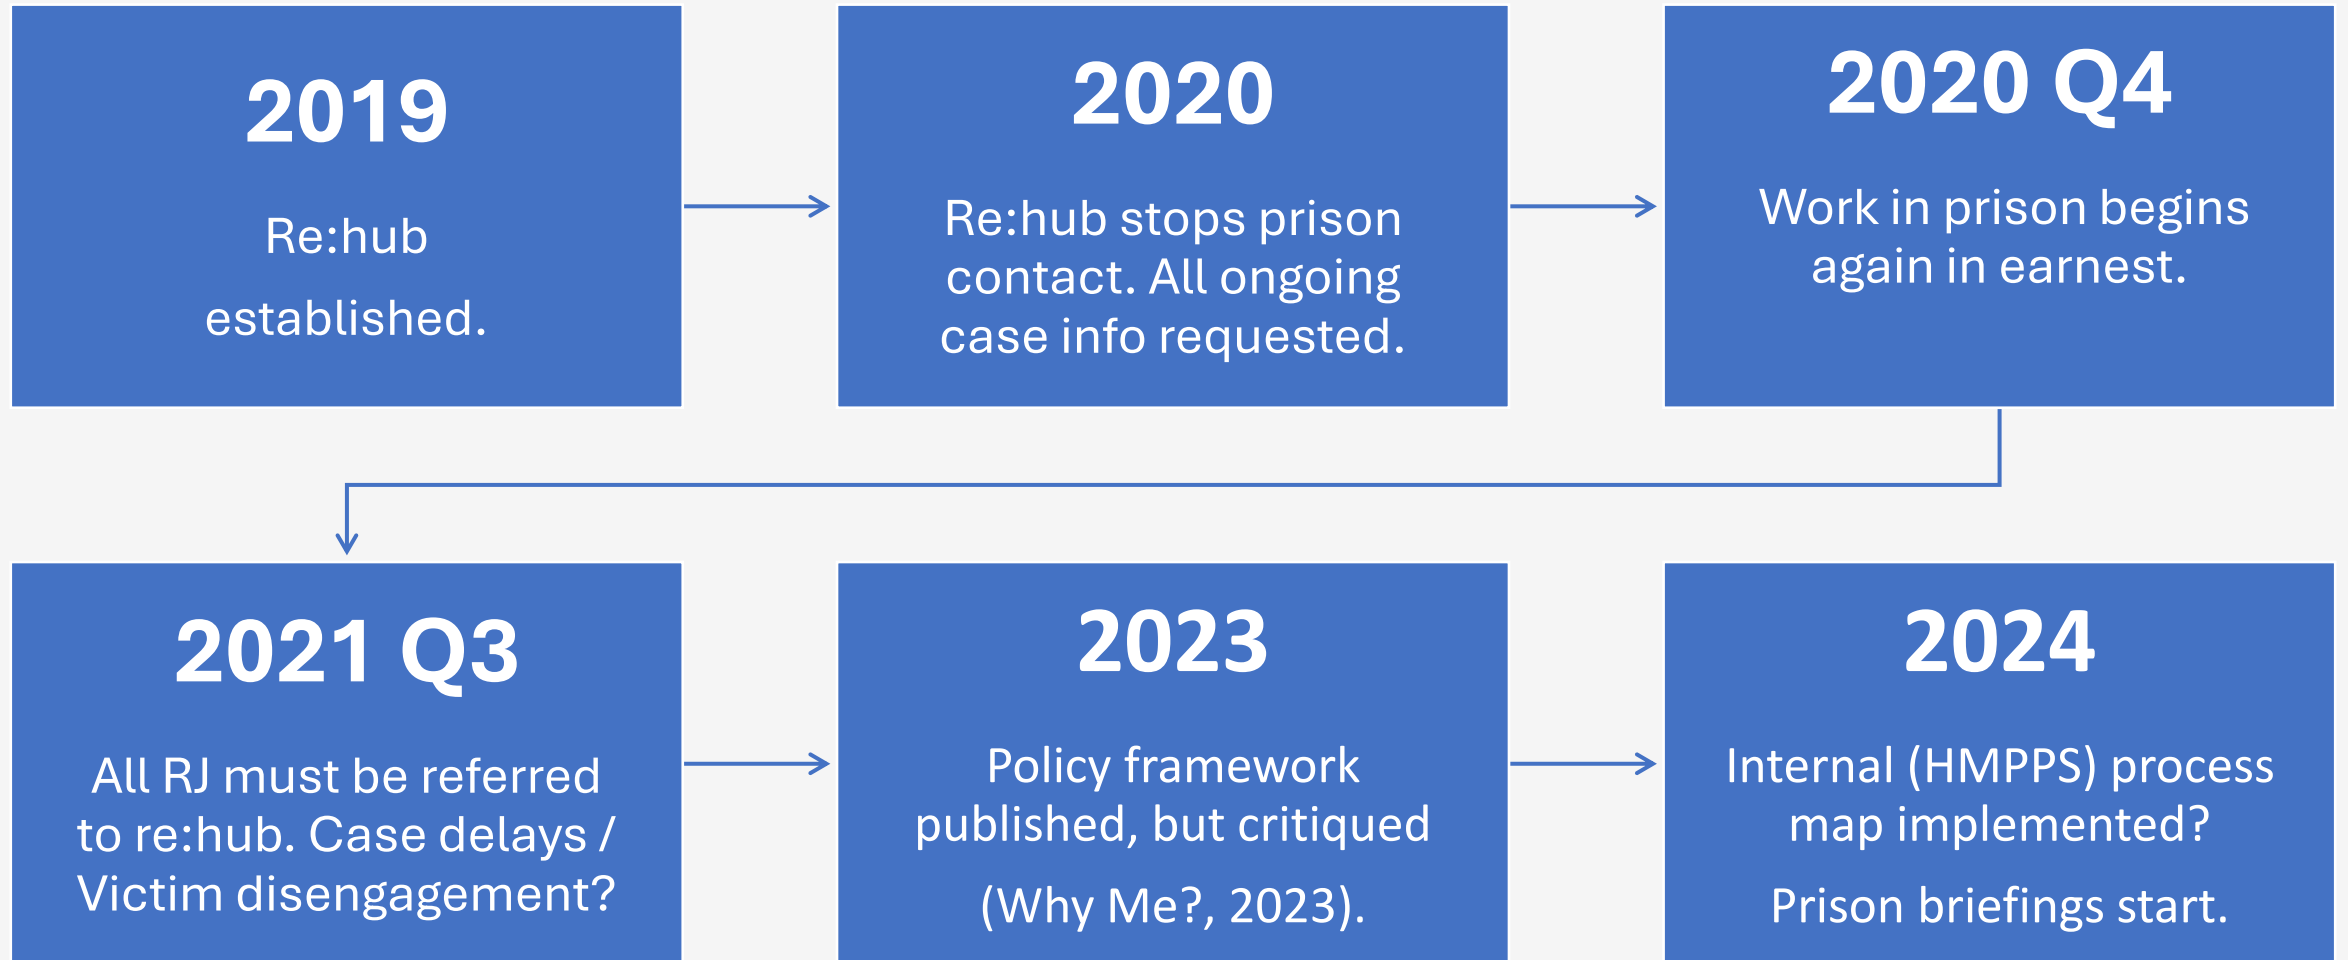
2019

Re:hub

established.

2020

Re:hub stops prison contact. All ongoing case info requested.

2020 Q4

Work in prison begins again in earnest.

2021 Q3

All RJ must be referred to re:hub. Case delays / Victim disengagement?

2023

Policy framework published, but critiqued

(Why Me?, 2023).

2024

Internal (HMPPS) process map implemented?

Prison briefings start.